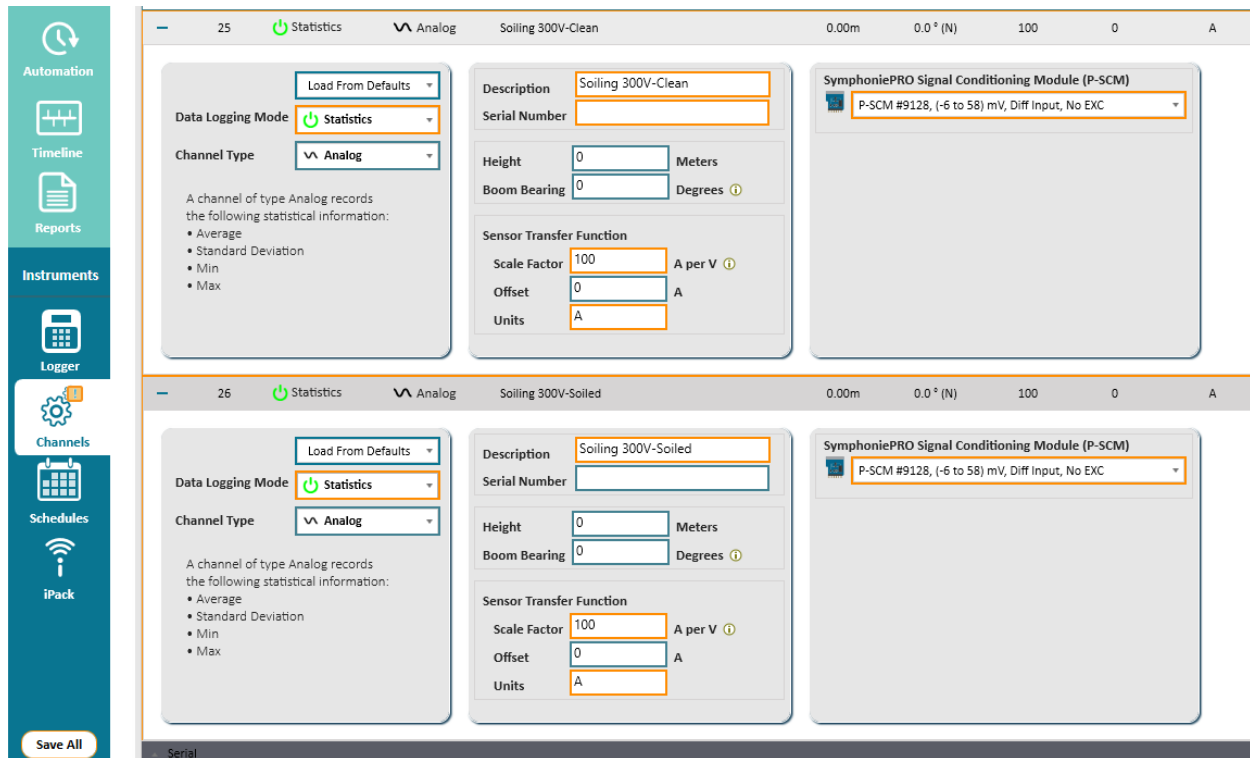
Automation

Timeline

Reports

Instruments

Logger

Channels

Schedules

iPack

Save All

– 25 Statistics Analog Soiling 300V-Clean 0.00m 0.0 ° (N) 100 0 A

Load From Defaults

Data Logging Mode Statistics

Channel Type Analog

A channel of type Analog records the following statistical information:
• Average
• Standard Deviation
• Min
• Max

Description Soiling 300V-Clean

Serial Number

Height 0 Meters

Boom Bearing 0 Degrees

Sensor Transfer Function

Scale Factor 100 A per V

Offset 0 A

Units A

SymphoniePRO Signal Conditioning Module (P-SCM)

P-SCM #9128, (-6 to 58) mV, Diff Input, No EXC

– 26 Statistics Analog Soiling 300V-Soiled 0.00m 0.0 ° (N) 100 0 A

Load From Defaults

Data Logging Mode Statistics

Channel Type Analog

A channel of type Analog records the following statistical information:
• Average
• Standard Deviation
• Min
• Max

Description Soiling 300V-Soiled

Serial Number

Height 0 Meters

Boom Bearing 0 Degrees

Sensor Transfer Function

Scale Factor 100 A per V

Offset 0 A

Units A

SymphoniePRO Signal Conditioning Module (P-SCM)

P-SCM #9128, (-6 to 58) mV, Diff Input, No EXC

Serial